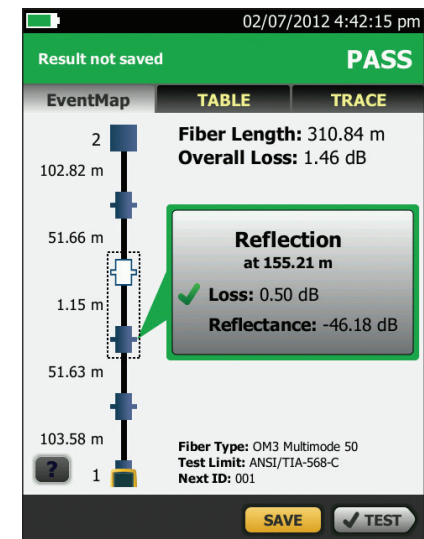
02/07/2012 4:42:15 pm

Result not saved

PASS

EventMap

TABLE

TRACE

2

102.82 m

51.66 m

1.15 m

51.63 m

103.58 m

?

1

Fiber Length: 310.84 m
Overall Loss: 1.46 dB

Reflection
at 155.21 m

Loss: 0.50 dB

Reflectance: -46.18 dB

Fiber Type: OM3 Multimode 50
Test Limit: ANSI/TIA-568-C
Next ID: 001

SAVE

TEST